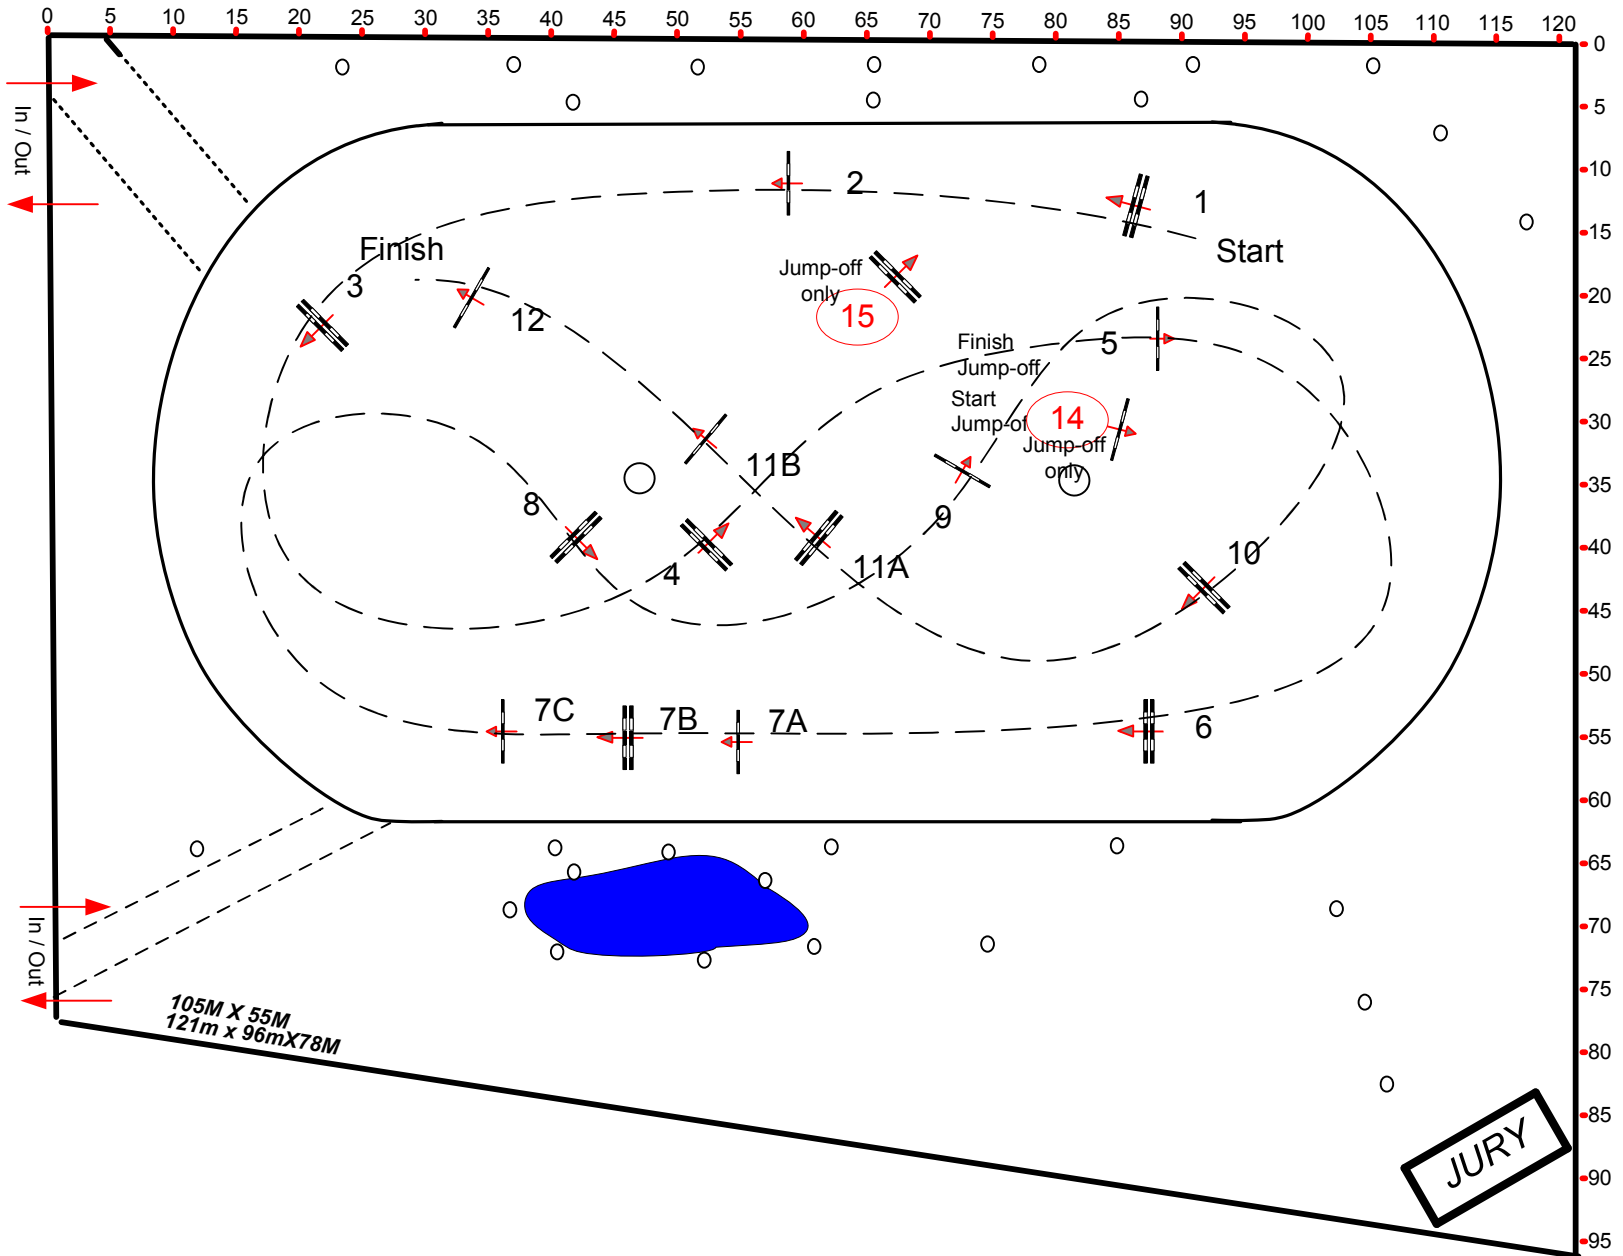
0 5 10 15 20 25 30 35 40 45 50 55 60 65 70 75 80 85 90 95 100 105 110 115 120

0 5 10 15 20 25 30 35 40 45 50 55 60 65 70 75 80 85 90 95

In / Out

2
1
Start
Finish
3
12
Jump-off only
15
Finish Jump-off
5
Start Jump-of
14
Jump-off only
11B
8
9
4
11A
10
7C
7B
7A
6

In / Out

105M X 55M
121m x 96mX78M

JURY